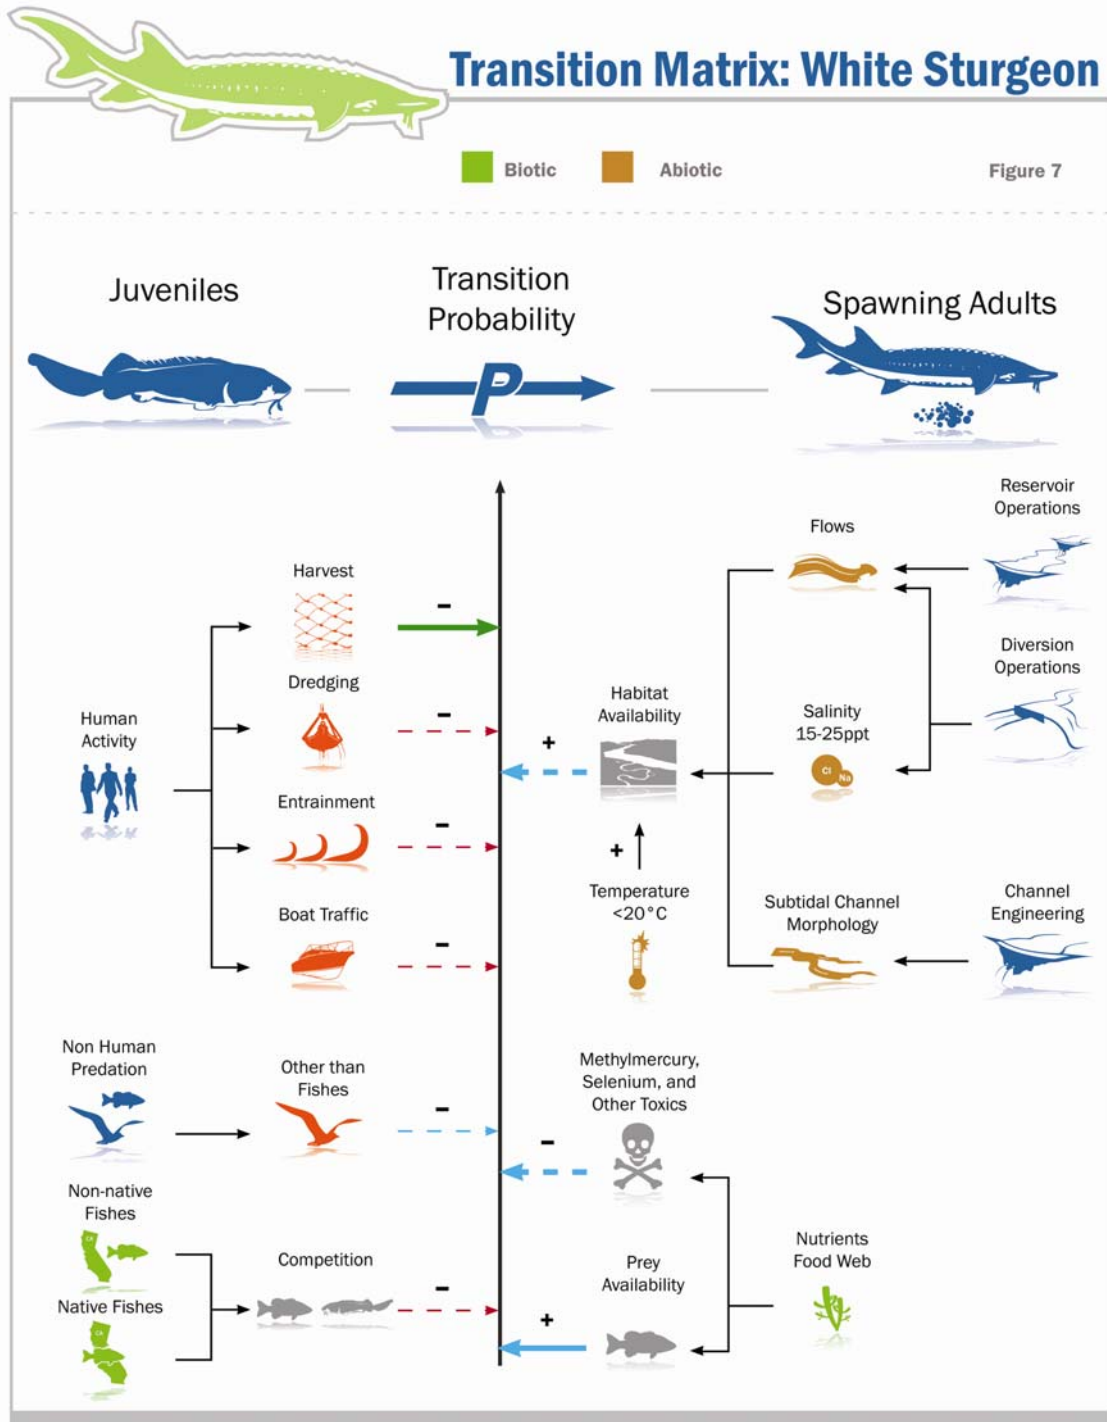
Transition Matrix: White Sturgeon

Biotic Abiotic Figure 7

Juveniles

Transition Probability

P

Spawning Adults

Reservoir Operations

Flows

Harvest

-

Diversion Operations

Dredging

Habitat Availability

Salinity 15-25ppt

Human Activity

-

+

Cl Na

Entrainment

-

+

Temperature <20°C

Subtidal Channel Morphology

Channel Engineering

Boat Traffic

-

Non Human Predation

Other than Fishes

Methylmercury, Selenium, and Other Toxics

-

-

Non-native Fishes

CA

Nutrients Food Web

Competition

Prey Availability

-

Native Fishes

+

CA